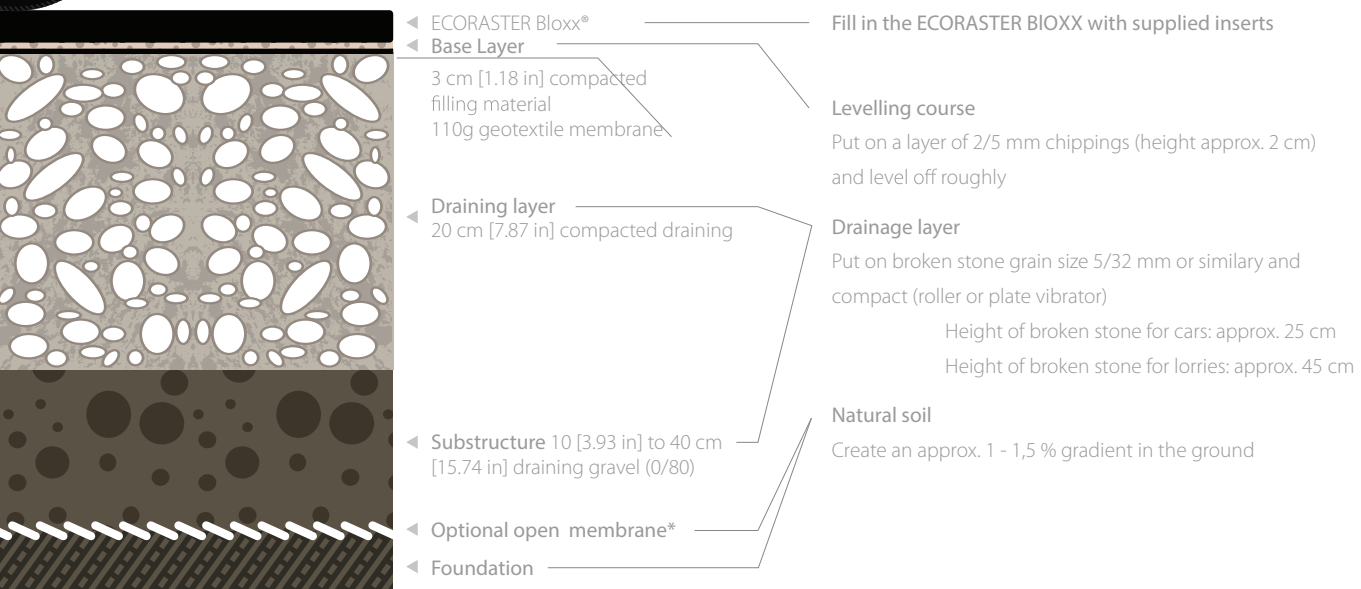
ECORASTER Bloxx®
Base Layer
3 cm [1.18 in] compacted filling material
110g geotextile membrane

Draining layer
20 cm [7.87 in] compacted draining

Substructure 10 [3.93 in] to 40 cm [15.74 in] draining gravel (0/80)

Optional open membrane*

Foundation

Fill in the ECORASTER BlOXX with supplied inserts

Levelling course
Put on a layer of 2/5 mm chippings (height approx. 2 cm) and level off roughly

Drainage layer
Put on broken stone grain size 5/32 mm or similary and compact (roller or plate vibrator)
Height of broken stone for cars: approx. 25 cm
Height of broken stone for lorries: approx. 45 cm

Natural soil
Create an approx. 1 - 1,5 % gradient in the ground